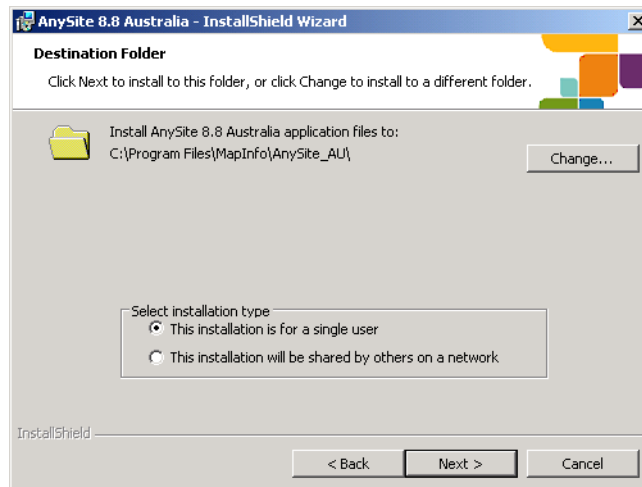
AnySite 8.8 Australia - InstallShield Wizard

Destination Folder

Click Next to install to this folder, or click Change to install to a different folder.

Install AnySite 8.8 Australia application files to:
C:\Program Files\MapInfo\AnySite_AU\

Change...

Select installation type

This installation is for a single user

This installation will be shared by others on a network

InstallShield

< Back

Next >

Cancel